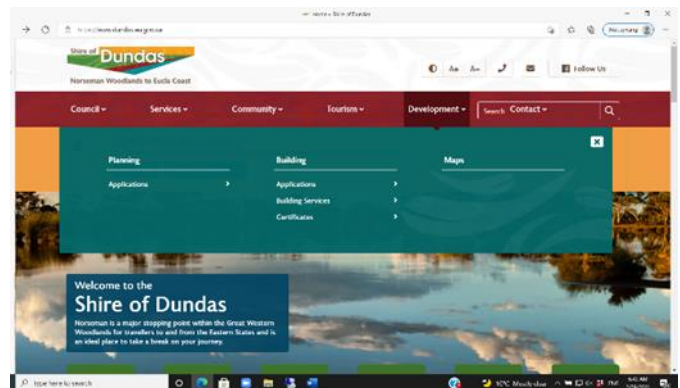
Home - Shire of Dundas

Shire of Dundas
Norseman Woodlands to Eucla Coast

Aa Aa

Follow Us

Council
Services
Community
Tourism
Development
Search
Contact

Planning
Applications

Building
Applications
Building Services
Certificates

Maps

Welcome to the
Shire of Dundas
Norseman is a major stopping point within the Great Western Woodlands for travellers to and from the Eastern States and is an ideal place to take a break on your journey.

Type here to search